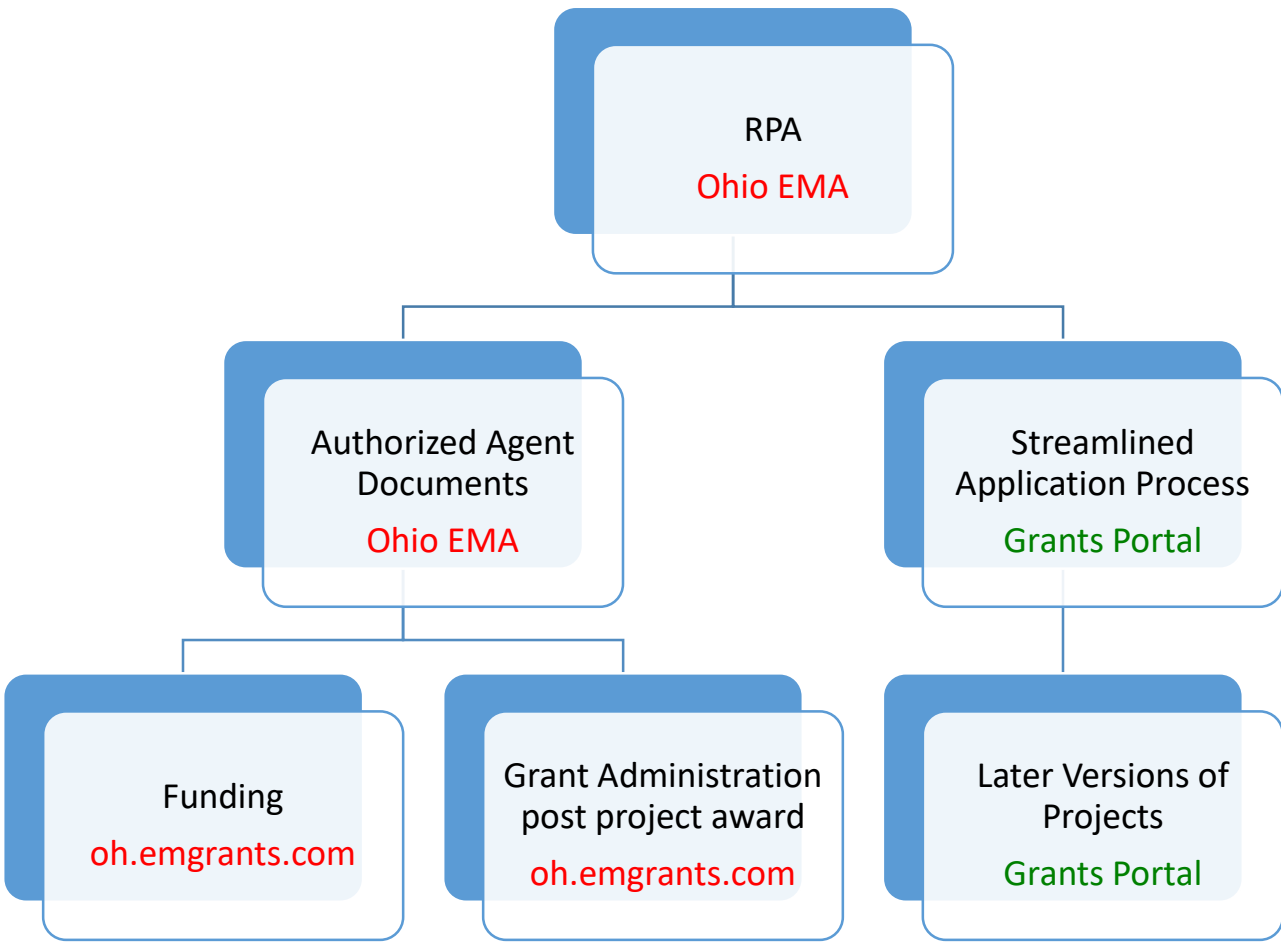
RPA
Ohio EMA

Authorized Agent Documents
Ohio EMA

Streamlined Application Process
Grants Portal

Funding
oh.emgrants.com

Grant Administration post project award
oh.emgrants.com

Later Versions of Projects
Grants Portal